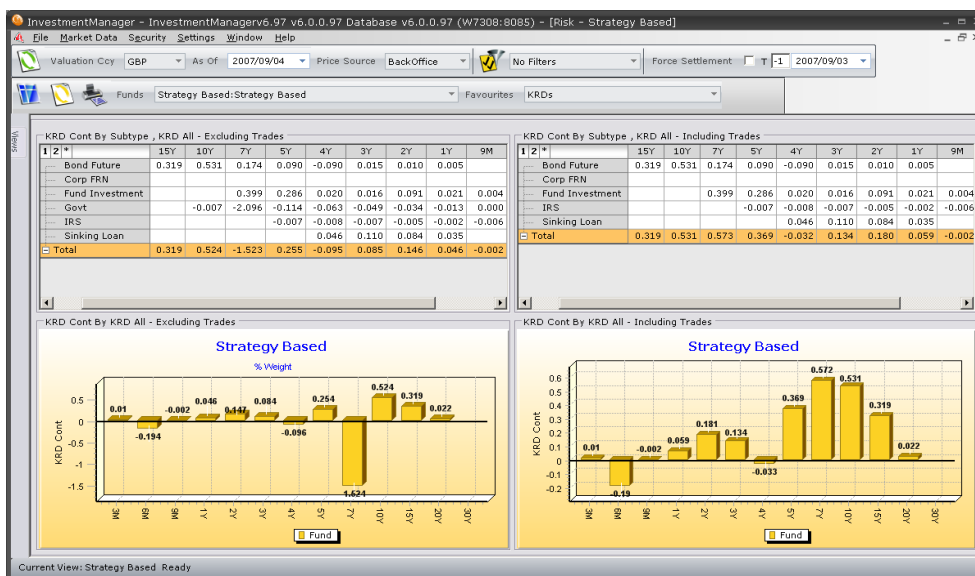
InvestmentManager - InvestmentManagerv6.97 v6.0.0.97 Database v6.0.0.97 (W7308:8085) - [Risk - Strategy Based]

File Market Data Security Settings Window Help

Valuation Ccy GBP As Of 2007/09/04 Price Source BackOffice No Filters Force Settlement T -1 2007/09/03

Funds Strategy Based:Strategy Based Favourites KRDs

Views

KRD Cont By Subtype , KRD All - Excluding Trades

| 1 2 * | 15Y | 10Y | 7Y | 5Y | 4Y | 3Y | 2Y | 1Y | 9M |
|---|---|---|---|---|---|---|---|---|---|
| Bond Future | 0.319 | 0.531 | 0.174 | 0.090 | -0.090 | 0.015 | 0.010 | 0.005 | |
| Corp FRN | | | | | | | | | |
| Fund Investment | | | 0.399 | 0.286 | 0.020 | 0.016 | 0.091 | 0.021 | 0.004 |
| Govt | | -0.007 | -2.096 | -0.114 | -0.063 | -0.049 | -0.034 | -0.013 | 0.000 |
| IRS | | | | -0.007 | -0.008 | -0.007 | -0.005 | -0.002 | -0.006 |
| Sinking Loan | | | | | 0.046 | 0.110 | 0.084 | 0.035 | |
| Total | 0.319 | 0.524 | -1.523 | 0.255 | -0.095 | 0.085 | 0.146 | 0.046 | -0.002 |

KRD Cont By Subtype , KRD All - Including Trades

| 1 2 * | 15Y | 10Y | 7Y | 5Y | 4Y | 3Y | 2Y | 1Y | 9M |
|---|---|---|---|---|---|---|---|---|---|
| Bond Future | 0.319 | 0.531 | 0.174 | 0.090 | -0.090 | 0.015 | 0.010 | 0.005 | |
| Corp FRN | | | | | | | | | |
| Fund Investment | | | 0.399 | 0.286 | 0.020 | 0.016 | 0.091 | 0.021 | 0.004 |
| IRS | | | | -0.007 | -0.008 | -0.007 | -0.005 | -0.002 | -0.006 |
| Sinking Loan | | | | | 0.046 | 0.110 | 0.084 | 0.035 | |
| Total | 0.319 | 0.531 | 0.573 | 0.369 | -0.032 | 0.134 | 0.180 | 0.059 | -0.002 |

KRD Cont By KRD All - Excluding Trades

Strategy Based
% Weight
KRD Cont
0.5 0 -0.5 -1 -1.5
0.01 -0.194 -0.002 0.046 0.147 0.084 -0.096 0.254 -1.524 0.524 0.319 0.022
3M 6M 9M 1Y 2Y 3Y 4Y 5Y 7Y 10Y 15Y 20Y 30Y
Fund

KRD Cont By KRD All - Including Trades

Strategy Based
KRD Cont
0.6 0.5 0.4 0.3 0.2 0.1 0 -0.1 -0.2
0.01 -0.19 -0.002 0.059 0.181 0.134 -0.033 0.369 0.572 0.531 0.319 0.022
3M 6M 9M 1Y 2Y 3Y 4Y 5Y 7Y 10Y 15Y 20Y 30Y
Fund

Current View: Strategy Based Ready